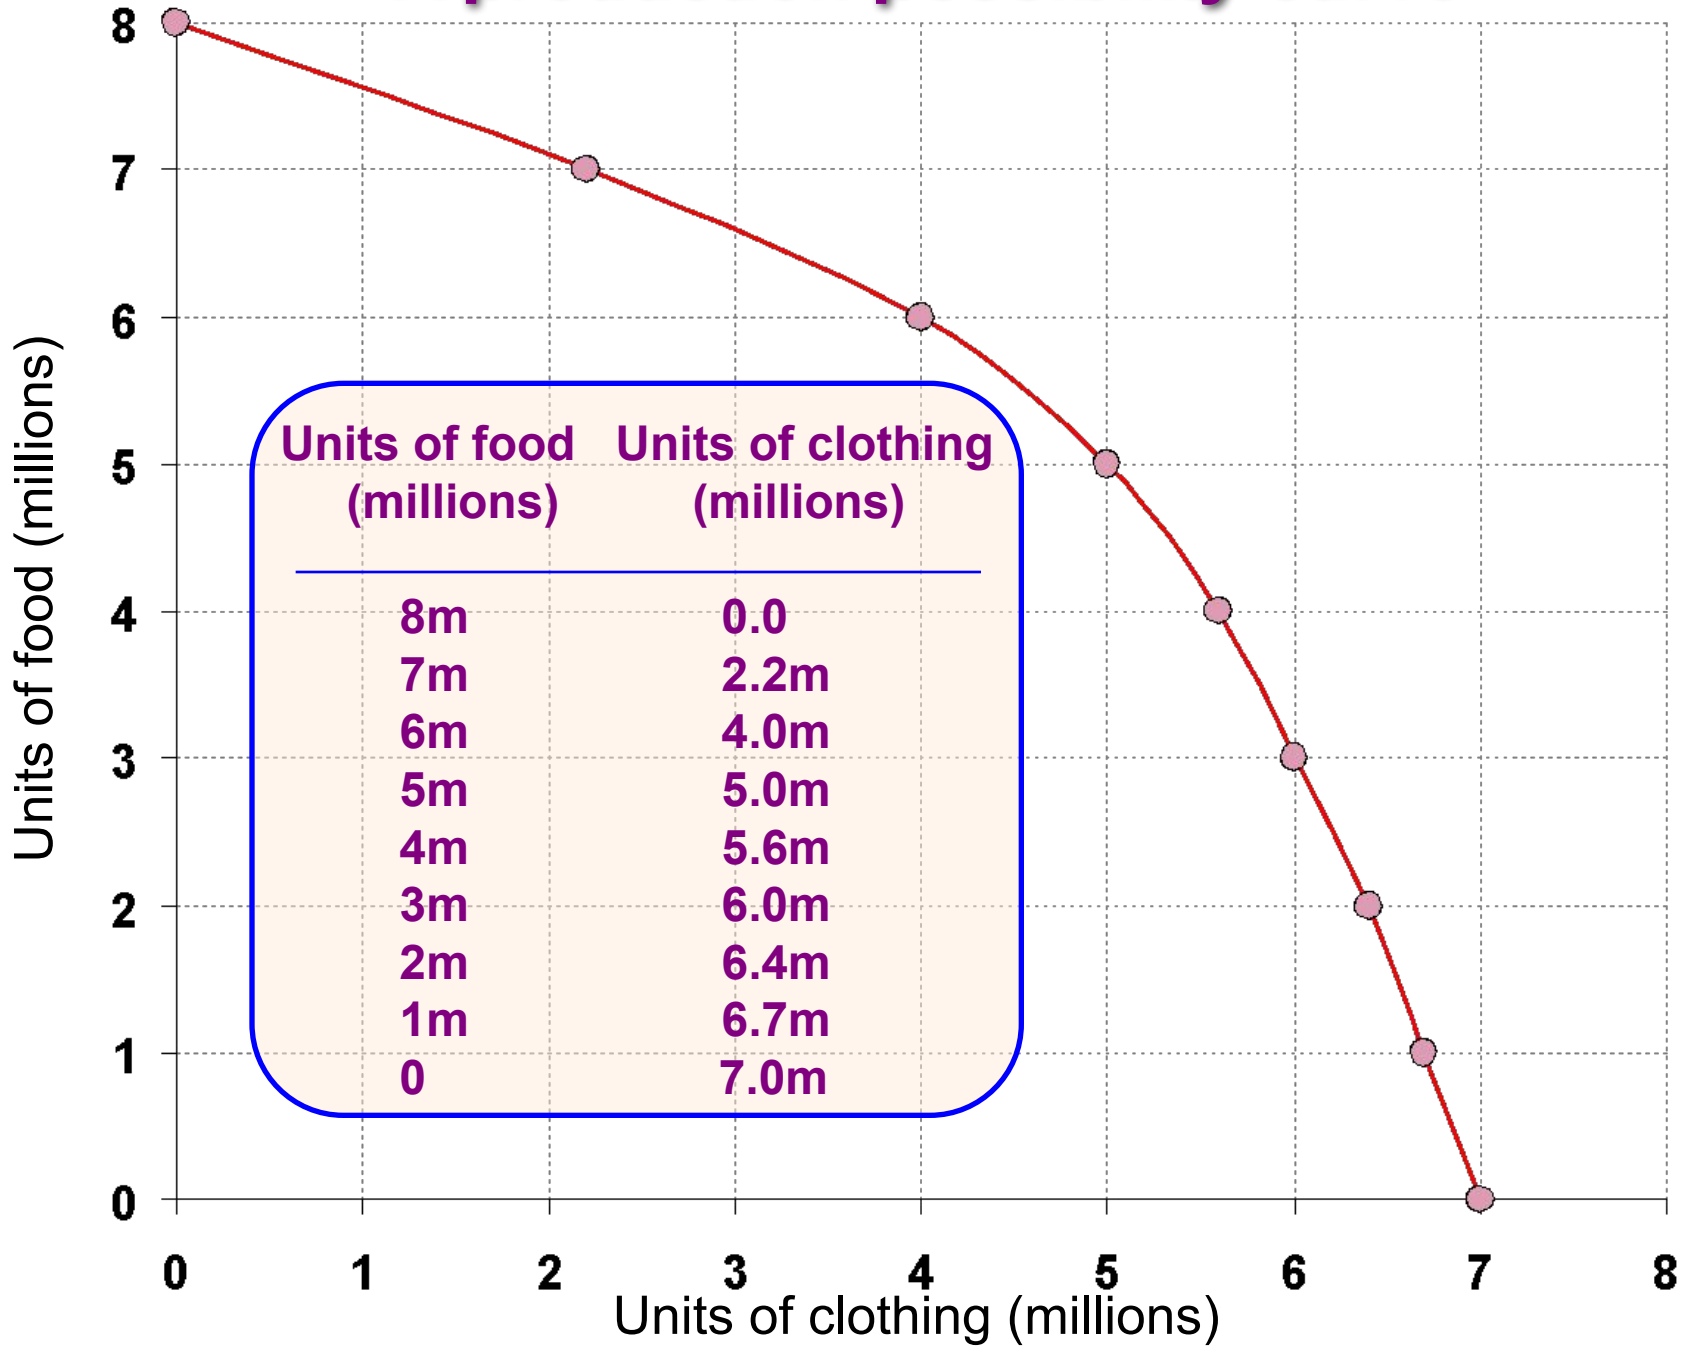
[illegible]

| Units of food (millions) | Units of clothing (millions) |
|---|---|
| 8m | 0.0 |
| 7m | 2.2m |
| 6m | 4.0m |
| 5m | 5.0m |
| 4m | 5.6m |
| 3m | 6.0m |
| 2m | 6.4m |
| 1m | 6.7m |
| 0 | 7.0m |

8
7
6
5
4
3
2
1
0

Units of food (millions)

0 1 2 3 4 5 6 7 8

Units of clothing (millions)